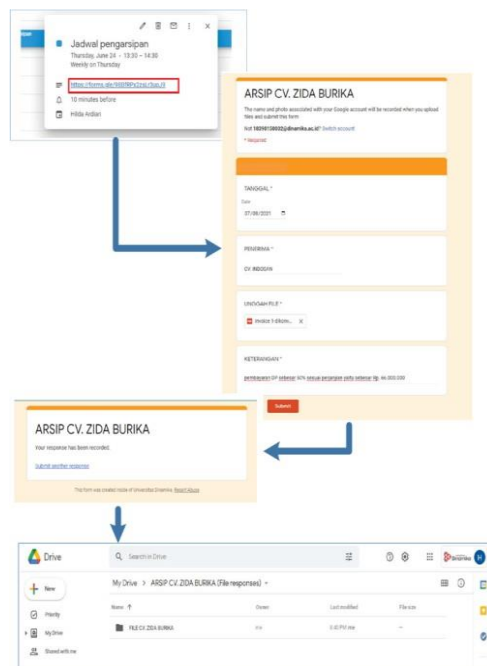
Jadwal pengarsipan
Thursday June 24 · 13:30 – 14:30
Weekly on Thursday

https://forms.gle/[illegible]

10 minutes before

Hilda Ardiani

ARSIP CV. ZIDA BURIKA

The name and photo associated with your Google account will be recorded when you upload files and submit this form

Not 18098150002@dinamika.ac.id? Switch account

* Required

TANGGAL *

Date

07/08/2021

PENERIMA *

CV. INDOSUN

UNGGAH FILE *

Invoice 1-Eksim... ×

KETERANGAN *

pembayaran DP sebesar 50% sesuai perjanjian yaitu sebesar Rp. 66.000.000

Submit

ARSIP CV. ZIDA BURIKA

Your response has been recorded.

Submit another response

This form was created inside of Universitas Dinamika. Report Abuse

Drive

Search in Drive

New

Priority

My Drive

Shared with me

My Drive > ARSIP CV. ZIDA BURIKA (File responses)

Name ↑

Owner

Last modified

File size

FILE CV. ZIDA BURIKA

me

6:30 PM me

—